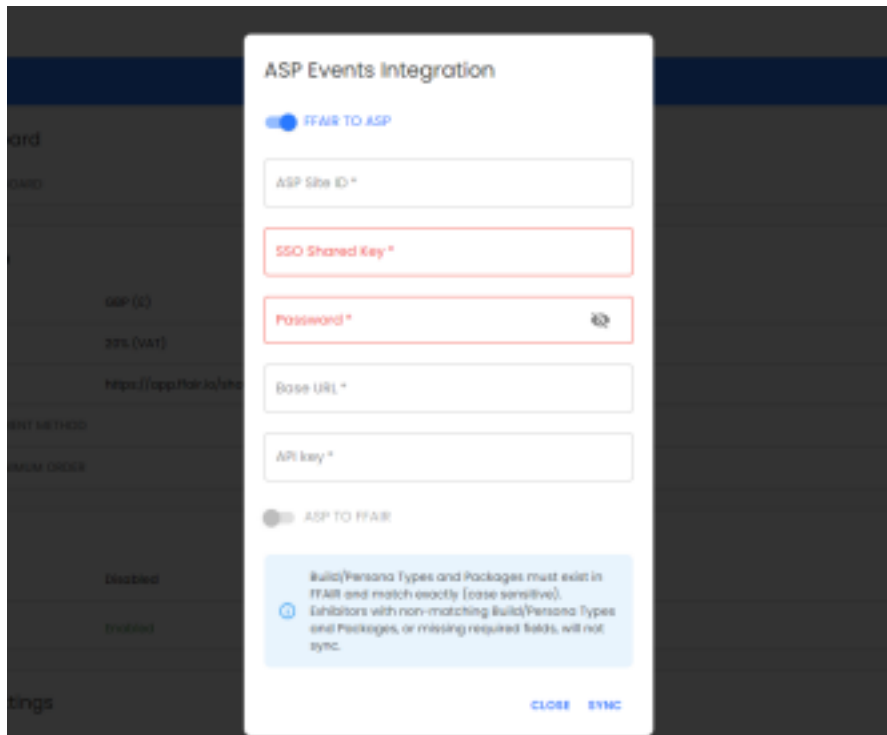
ard

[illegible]

GBP (£)

20% (VAT)

https://app.ffair.io/sho

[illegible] METHOD

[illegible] ORDER

Disabled

Enabled

tings

ASP Events Integration

FFAIR TO ASP

ASP Site ID *

SSO Shared Key *

Password *

Base URL *

API key *

ASP TO FFAIR

Build/Persona Types and Packages must exist in FFAIR and match exactly (case sensitive). Exhibitors with non-matching Build/Persona Types and Packages, or missing required fields, will not sync.

CLOSE SYNC